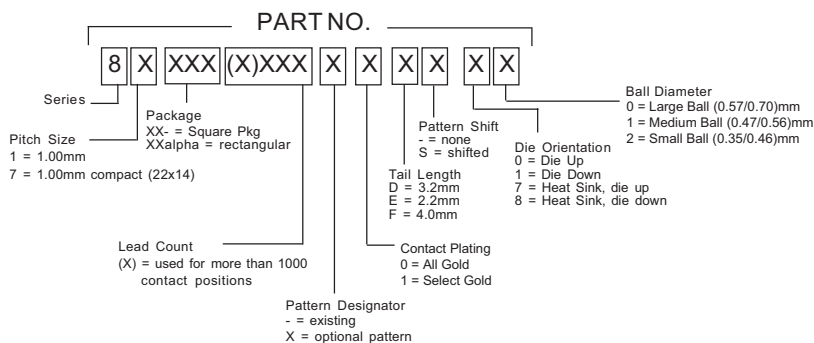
PART NO.

8 X XXX (X)XXX X X X X X X

Series

Package
XX- = Square Pkg
XXalpha = rectangular

Pitch Size
1 = 1.00mm
7 = 1.00mm compact (22x14)

Pattern Shift
- = none
S = shifted

Tail Length
D = 3.2mm
E = 2.2mm
F = 4.0mm

Ball Diameter
0 = Large Ball (0.57/0.70)mm
1 = Medium Ball (0.47/0.56)mm
2 = Small Ball (0.35/0.46)mm

Die Orientation
0 = Die Up
1 = Die Down
7 = Heat Sink, die up
8 = Heat Sink, die down

Lead Count
(X) = used for more than 1000 contact positions

Contact Plating
0 = All Gold
1 = Select Gold

Pattern Designator
- = existing
X = optional pattern